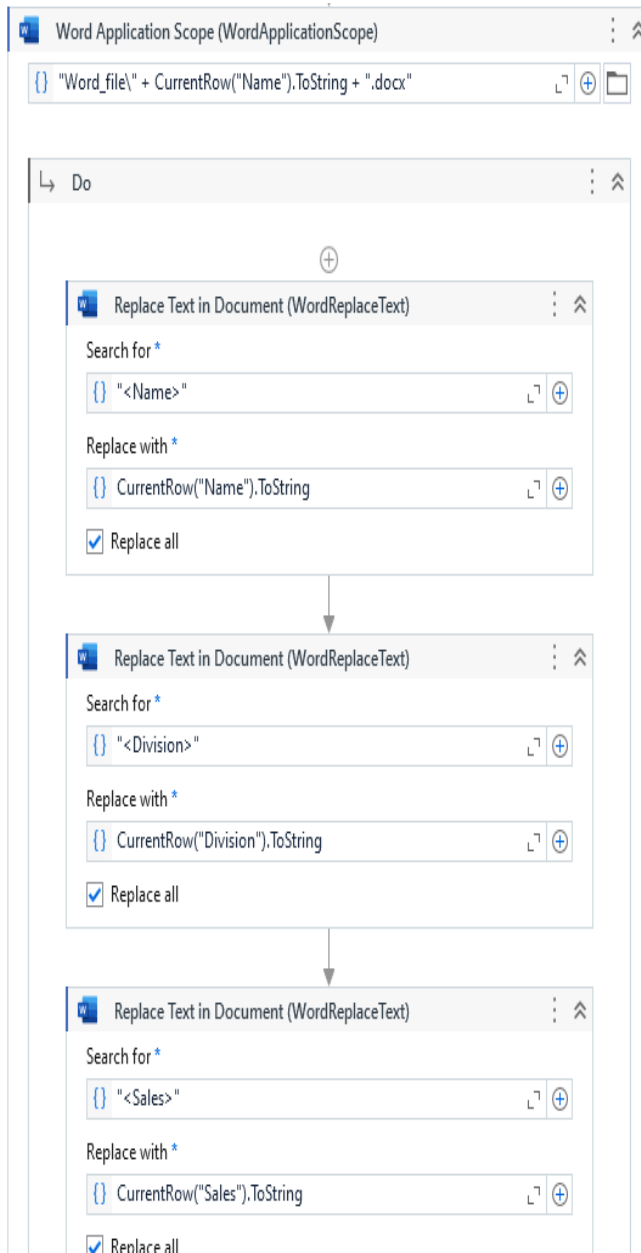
Word Application Scope (WordApplicationScope)

{} "Word_file\" + CurrentRow("Name").ToString + ".docx"

Do

Replace Text in Document (WordReplaceText)

Search for *

{} "<Name>"

Replace with *

{} CurrentRow("Name").ToString

Replace all

Replace Text in Document (WordReplaceText)

Search for *

{} "<Division>"

Replace with *

{} CurrentRow("Division").ToString

Replace all

Replace Text in Document (WordReplaceText)

Search for *

{} "<Sales>"

Replace with *

{} CurrentRow("Sales").ToString

Replace all